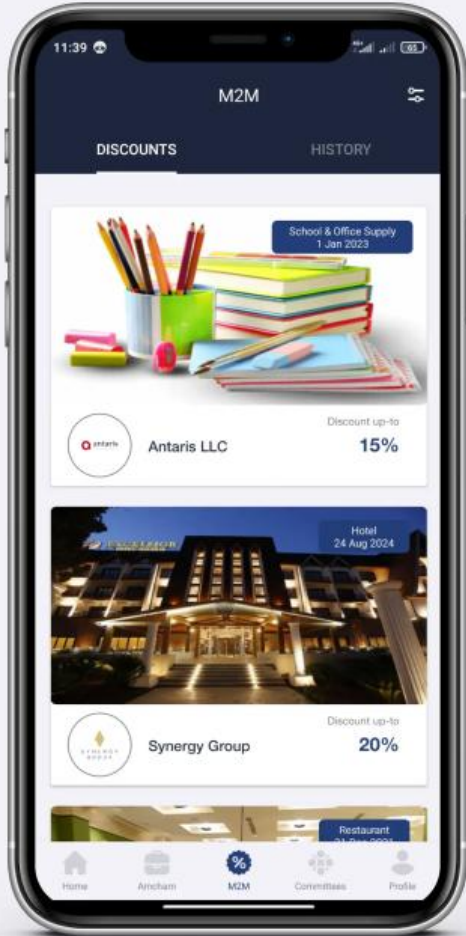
11:39

65

M2M

DISCOUNTS

HISTORY

School & Office Supply
1 Jan 2023

antaris

Antaris LLC

Discount up-to
15%

Hotel
24 Aug 2024

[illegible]

SYNERGY GROUP

Synergy Group

Discount up-to
20%

Restaurant
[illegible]

Home

Amcham

%

M2M

Committees

Profile